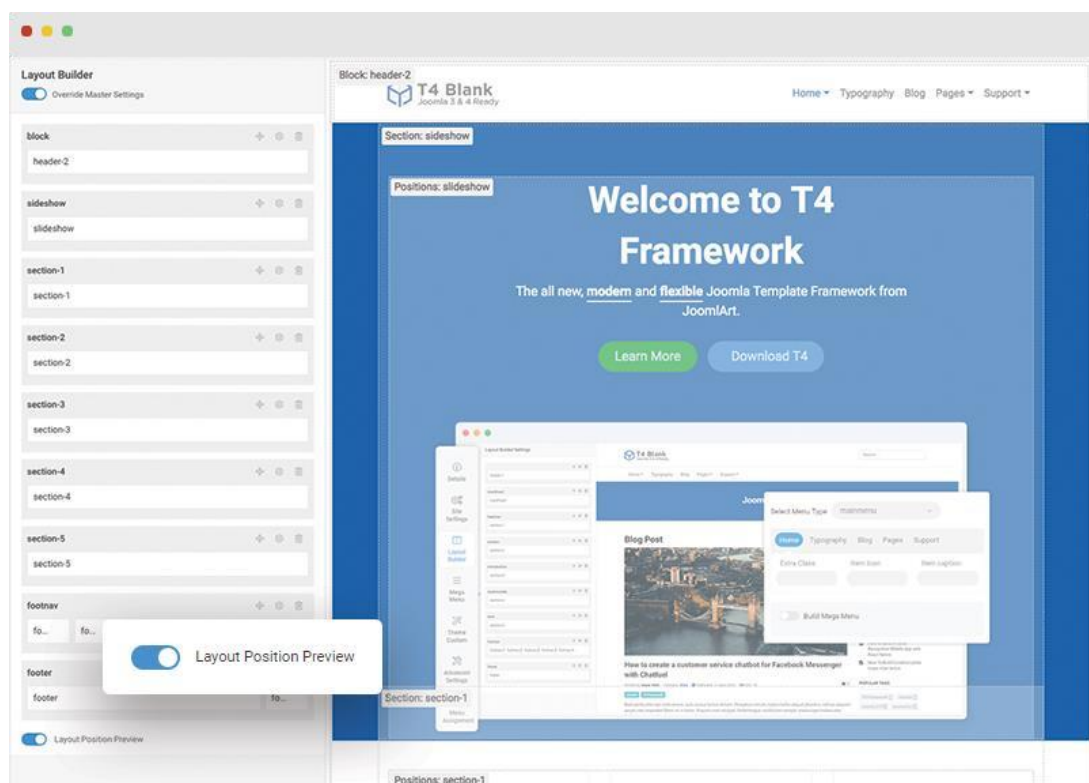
Layout Builder

Override Master Settings

block

header-2

sideshow

slideshow

section-1

section-1

section-2

section-2

section-3

section-3

section-4

section-4

section-5

section-5

footnav

fo...

fo...

footer

footer

fo...

Layout Position Preview

Layout Position Preview

Block: header-2

T4 Blank

Joomla 3 & 4 Ready

Home ▾ Typography Blog Pages ▾ Support ▾

Section: sideshow

Positions: slideshow

Welcome to T4 Framework

The all new, modern and flexible Joomla Template Framework from JoomlArt.

Learn More

Download T4

Details

Site Settings

Layout Builder

Mega Menu

Theme Custom

Advanced Settings

Menu Assignment

Layout Builder Settings

T4 Blank

Blog Post

How to create a customer service chatbot for Facebook Messenger with Chatfuel

Select Menu Type

mainmenu

Home

Typography

Blog

Pages

Support

Extra Class

Item Icon

Item caption

Build Mega Menu

Section: section-1

Positions: section-1